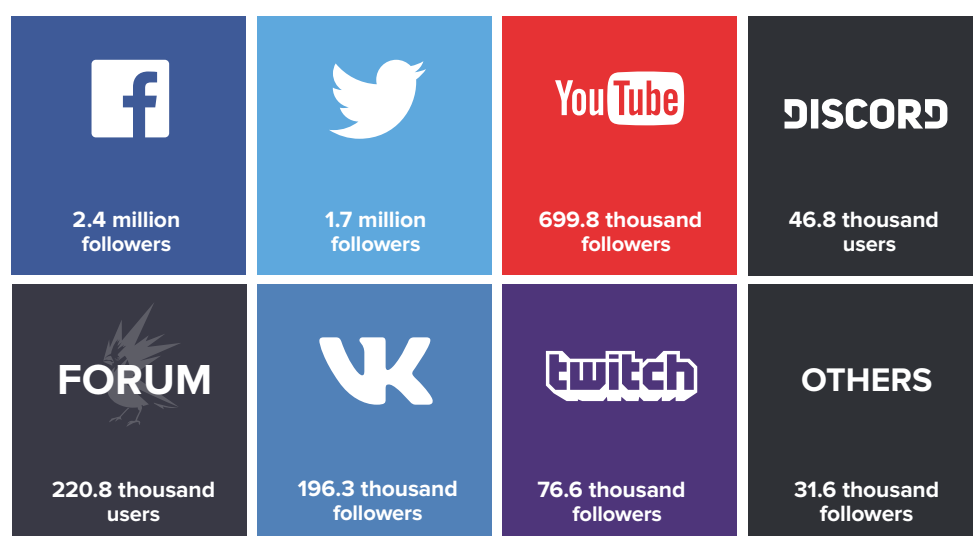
f

2.4 million followers

1.7 million followers

YouTube

699.8 thousand followers

DISCORD

46.8 thousand users

FORUM

220.8 thousand users

VK

196.3 thousand followers

twitch

76.6 thousand followers

OTHERS

31.6 thousand followers